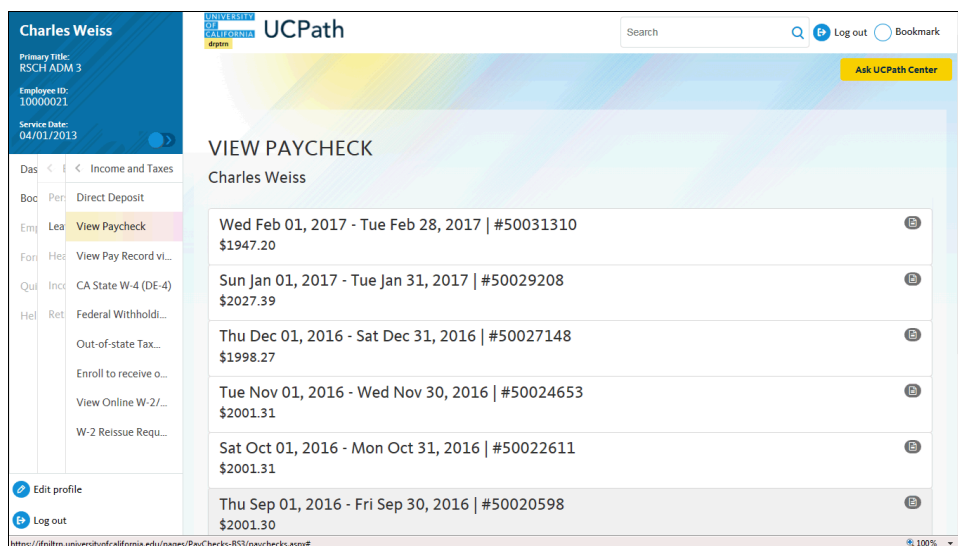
Charles Weiss

Primary Title:
RSCH ADM 3

Employee ID:
10000021

Service Date:
04/01/2013

Das
Boo
Emp
For
Qui
Hel

Pers
Lea
Hea
Inco
Ret

Income and Taxes
Direct Deposit
View Paycheck
View Pay Record vi...
CA State W-4 (DE-4)
Federal Withholdi...
Out-of-state Tax...
Enroll to receive o...
View Online W-2/...
W-2 Reissue Requ...

Edit profile
Log out

UNIVERSITY OF CALIFORNIA
drptrn
UCPath

Search
Log out
Bookmark

Ask UCPath Center

VIEW PAYCHECK
Charles Weiss

Wed Feb 01, 2017 - Tue Feb 28, 2017 | #50031310
$1947.20

Sun Jan 01, 2017 - Tue Jan 31, 2017 | #50029208
$2027.39

Thu Dec 01, 2016 - Sat Dec 31, 2016 | #50027148
$1998.27

Tue Nov 01, 2016 - Wed Nov 30, 2016 | #50024653
$2001.31

Sat Oct 01, 2016 - Mon Oct 31, 2016 | #50022611
$2001.31

Thu Sep 01, 2016 - Fri Sep 30, 2016 | #50020598
$2001.30

https://ifniltrp.universityofcalifornia.edu/pages/PayChecks-BS3/paychecks.aspx#
100%